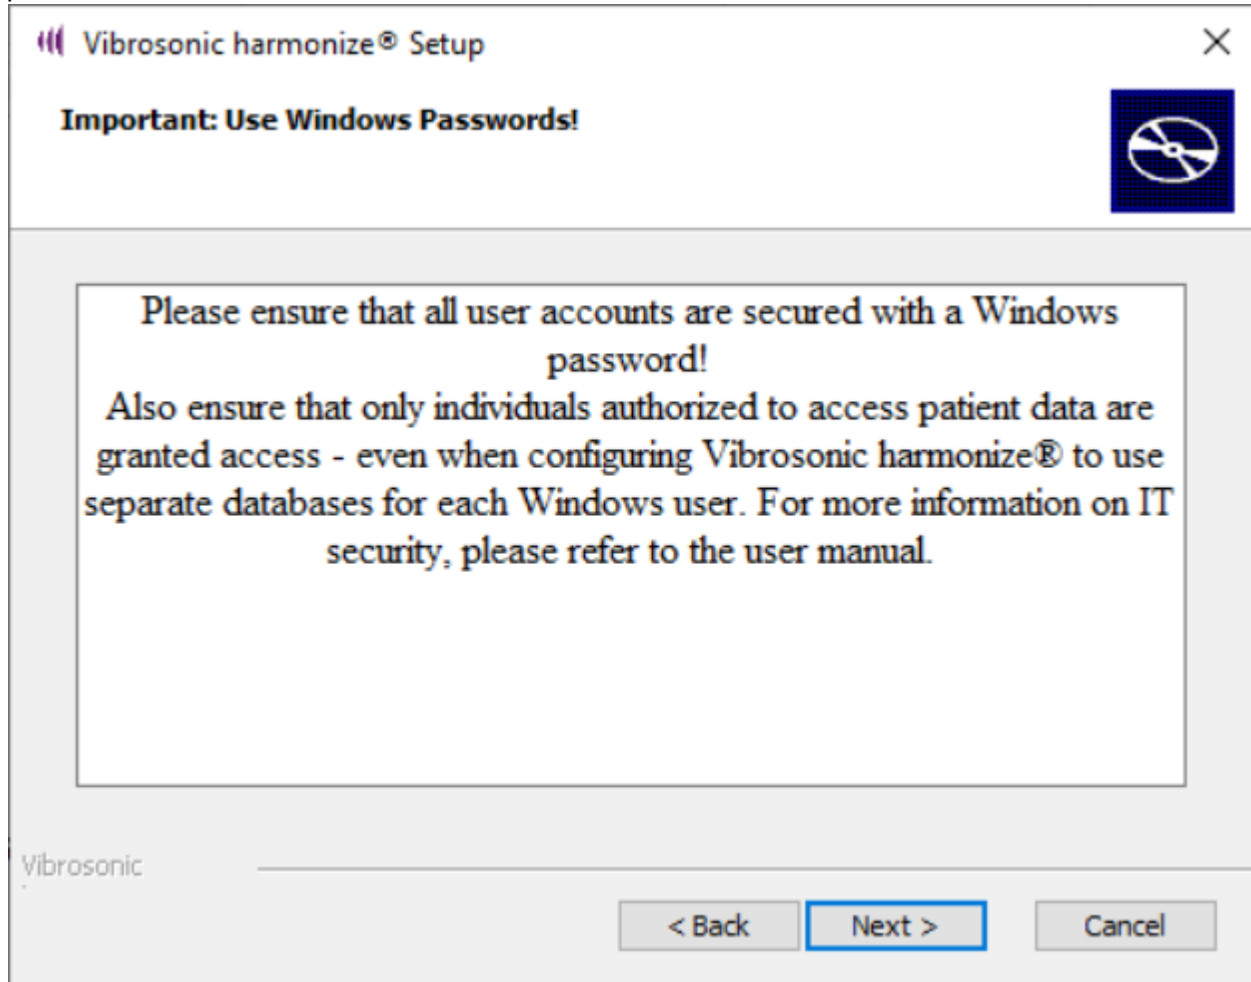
Vibrosonic harmonize® Setup

Important: Use Windows Passwords!

Please ensure that all user accounts are secured with a Windows password!
Also ensure that only individuals authorized to access patient data are granted access - even when configuring Vibrosonic harmonize® to use separate databases for each Windows user. For more information on IT security, please refer to the user manual.

Vibrosonic

< Back | Next > | Cancel